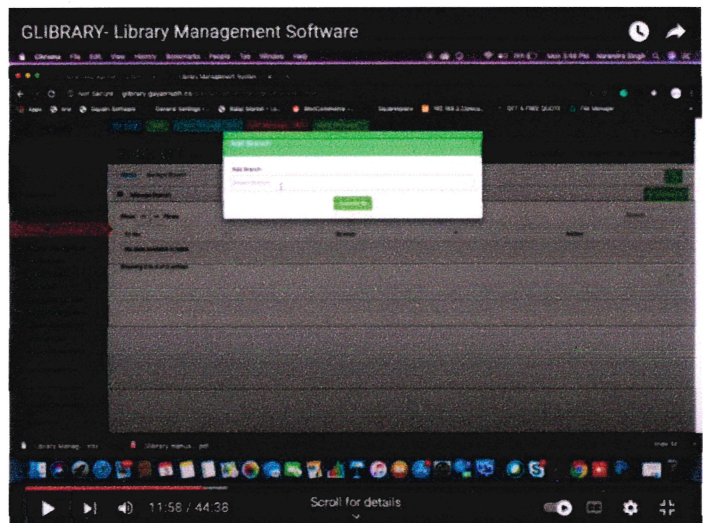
GLIBRARY- Library Management Software

Chrome File Edit View History Bookmarks People Tab Window Help

Not Secure glibrary.gayansoft.co

Add Branch

Add Branch

No data available in table

Showing 0 to 0 of 0 entries

11:58 / 44:38

Scroll for details